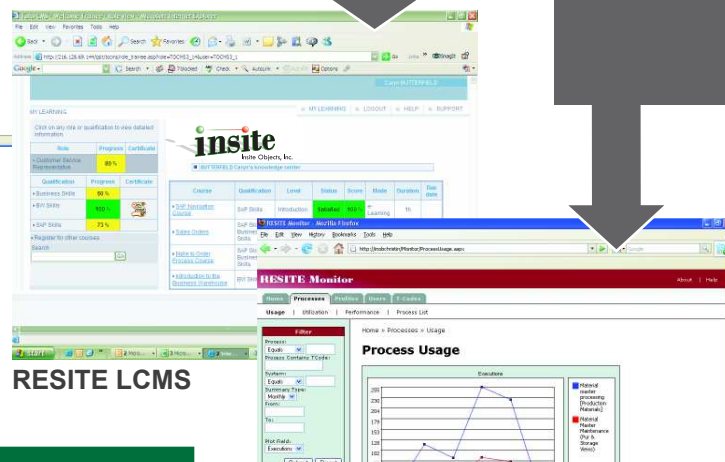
File Edit View Favorites Tools Help

Google

Carin BUTTERFIELD

MY LEARNING | MY LEARNING | LOGOUT | HELP | SUPPORT

Click on any role or qualification to view detailed information

| Role | Progress | Certificate |
|---|---|---|
| Customer Service Representative | 88 % | |

| Qualification | Progress | Certificate |
|---|---|---|
| Business Skills | 50 % | |
| BW Skills | 100 % | |
| SAP Skills | 73 % | |

Register for other courses

Search

insite
Insite Objects, Inc.

BUTTERFIELD Carin's knowledge center

| Course | Qualification | Level | Status | Score | Mode | Duration | Due date |
|---|---|---|---|---|---|---|---|
| SAP Navigation Course | SAP Skills | Introduction | Satisfied | 95% | e-Learning | 1h | |
| Sales Orders | SAP Skills | | | | | | |
| Make to Order Process Course | SAP Business Skills | | | | | | |
| Introduction to the Business Warehouse | BW Skills | | | | | | |

RESITE LCMS

RESITE Monitor - Mozilla Firefox

File Edit View History Bookmarks Tools Help

http://insite/resite/Monitor/ProcessUsage.aspx

Google

RESITE Monitor

About | Help

Home | Processes | Profiles | Users | T-Codes

Usage | Utilization | Performance | Process List

Filter

Process:
Equals
Process Contains TCode:
System:
Equals
Summary Type:
Monthly
From:
To:
Plot Field:
Executions

Home > Processes > Usage

Process Usage

Executions

255
230
204
179
153
102

Material master processing (Production Materials)

Material Master Maintenance (For & Storage Value)